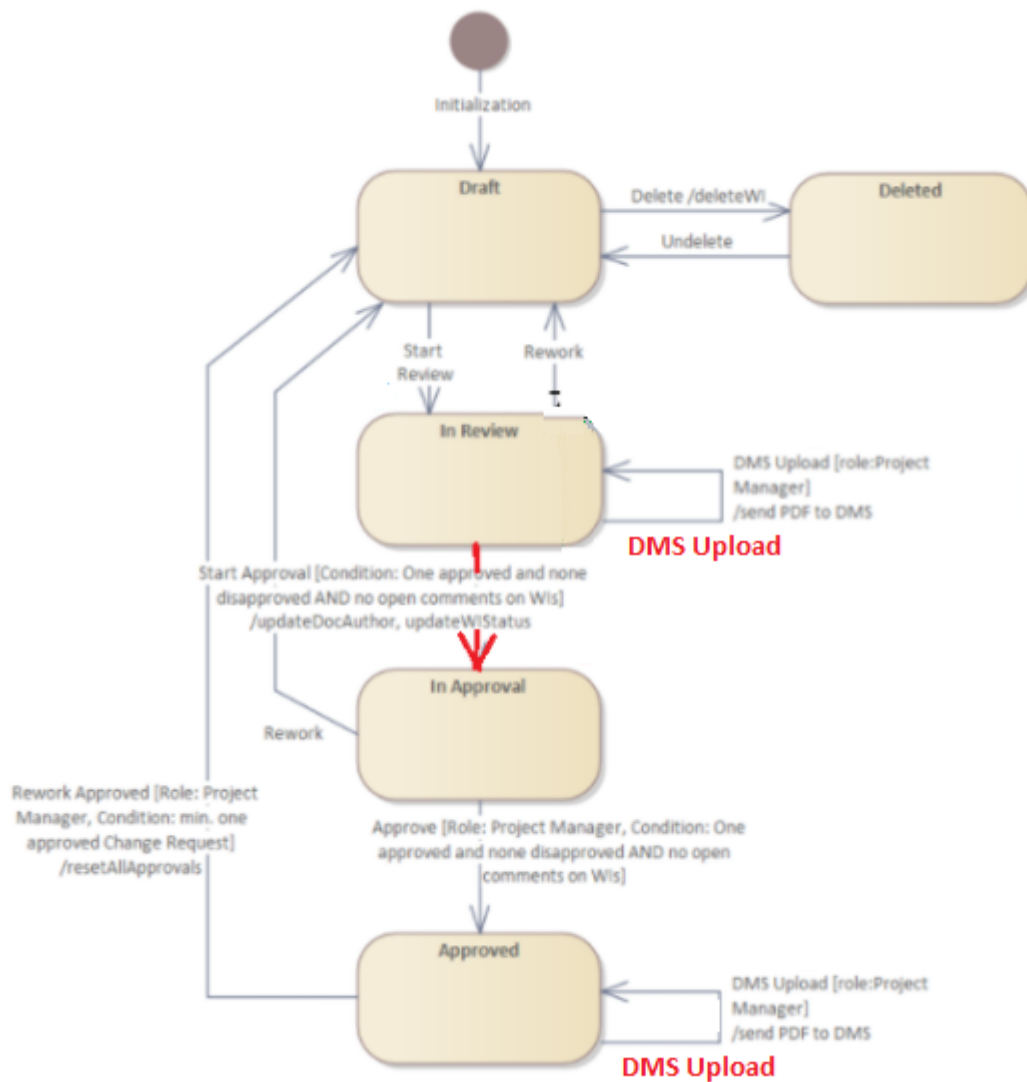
Initialization

Draft

Delete /deleteWI

Deleted

Undelete

Start Review

Rework

In Review

DMS Upload [role:Project Manager] /send PDF to DMS

DMS Upload

Start Approval [Condition: One approved and none disapproved AND no open comments on WIs] /updateDocAuthor, updateWIStatus

In Approval

Rework

Rework Approved [Role: Project Manager, Condition: min. one approved Change Request] /resetAllApprovals

Approve [Role: Project Manager, Condition: One approved and none disapproved AND no open comments on WIs]

Approved

DMS Upload [role:Project Manager] /send PDF to DMS

DMS Upload